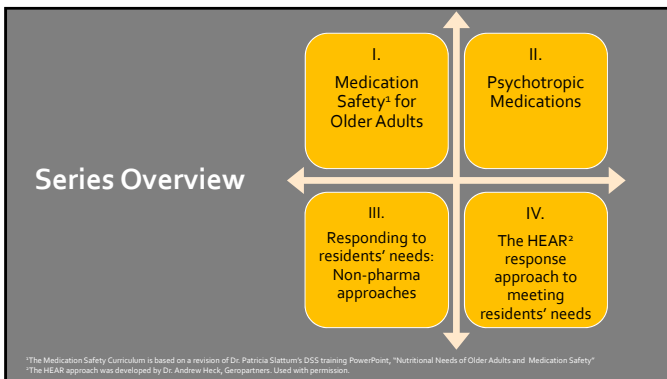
Series Overview

I.
Medication Safety¹ for Older Adults

II.
Psychotropic Medications

III.
Responding to residents' needs: Non-pharma approaches

IV.
The HEAR² response approach to meeting residents' needs

¹The Medication Safety Curriculum is based on a revision of Dr. Patricia Slattum's DSS training PowerPoint, "Nutritional Needs of Older Adults and Medication Safety"
²The HEAR approach was developed by Dr. Andrew Heck, Geropartners. Used with permission.